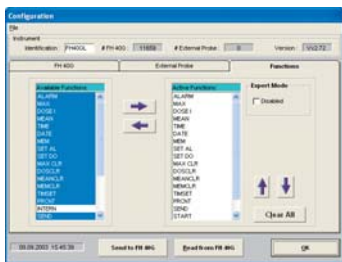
Configuration

File

Instrument

Identification: FH40GL   # FH 40G: 11659   # External Probe: 0   Version: V2.72

FH 40G | External Probe | Functions

Available Functions:
ALARM
MAX
DOSE I
MEAN
TIME
DATE
MEM
SET AL
SET DO
MAX CLR
DOSCLR
MEANCLR
MEMCLR
TIMSET
PRONT
INTERN
SEND

Active Functions:
ALARM
MAX
DOSE I
MEAN
TIME
DATE
MEM
SET AL
SET DO
MAX CLR
DOSCLR
MEANCLR
MEMCLR
TIMSET
PRONT
SEND
START

Expert Mode
Disabled

Clear All

09.09.2003 15:45:39

Send to FH 40G

Read from FH 40G

OK